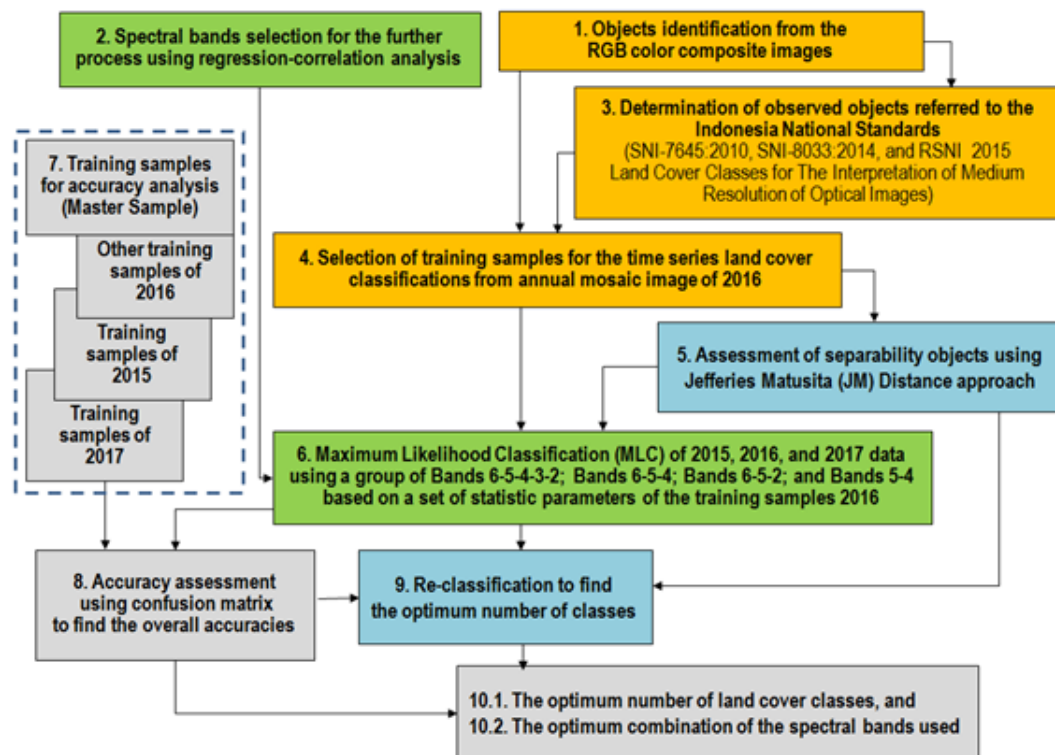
2. Spectral bands selection for the further process using regression-correlation analysis

1. Objects identification from the RGB color composite images

3. Determination of observed objects referred to the Indonesia National Standards (SNI-7645:2010, SNI-8033:2014, and RSNI 2015 Land Cover Classes for The Interpretation of Medium Resolution of Optical Images)

7. Training samples for accuracy analysis (Master Sample)

Other training samples of 2016

Training samples of 2015

Training samples of 2017

4. Selection of training samples for the time series land cover classifications from annual mosaic image of 2016

5. Assessment of separability objects using Jefferies Matusita (JM) Distance approach

6. Maximum Likelihood Classification (MLC) of 2015, 2016, and 2017 data using a group of Bands 6-5-4-3-2; Bands 6-5-4; Bands 6-5-2; and Bands 5-4 based on a set of statistic parameters of the training samples 2016

8. Accuracy assessment using confusion matrix to find the overall accuracies

9. Re-classification to find the optimum number of classes

10.1. The optimum number of land cover classes, and
10.2. The optimum combination of the spectral bands used